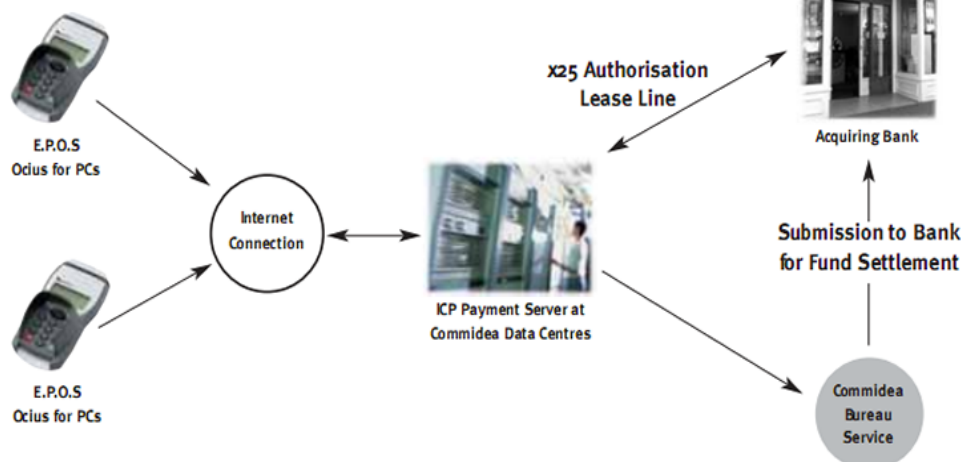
E.P.O.S
Ocius for PCs

E.P.O.S
Ocius for PCs

Internet Connection

x25 Authorisation Lease Line

ICP Payment Server at Commidea Data Centres

Acquiring Bank

Submission to Bank for Fund Settlement

Commidea Bureau Service